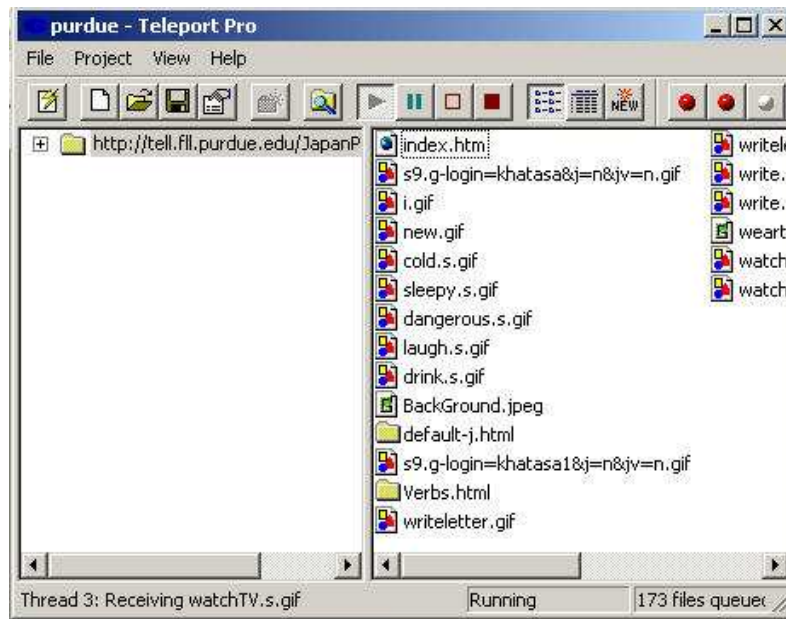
purdue - Teleport Pro

File Project View Help

NEW

http://tell.fll.purdue.edu/JapanP

index.htm
s9.g-login=khatasa&j=n&jv=n.gif
i.gif
new.gif
cold.s.gif
sleepy.s.gif
dangerous.s.gif
laugh.s.gif
drink.s.gif
BackGround.jpeg
default-j.html
s9.g-login=khatasa1&j=n&jv=n.gif
Verbs.html
writeletter.gif

writel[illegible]
write.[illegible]
write.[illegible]
weart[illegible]
watch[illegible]
watch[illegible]

Thread 3: Receiving watchTV.s.gif

Running

173 files queue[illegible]